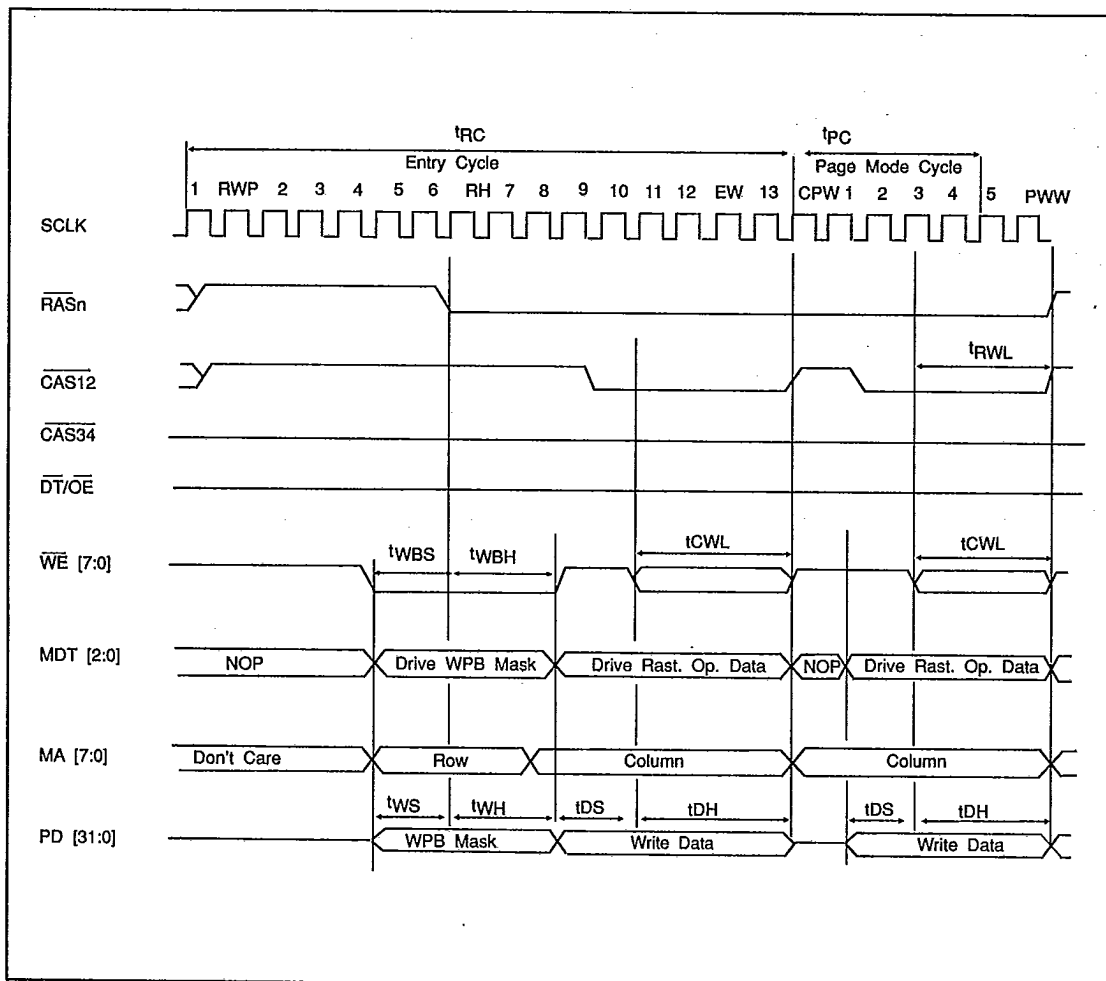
$t_{RC}$
Entry Cycle
$t_{PC}$
Page Mode Cycle
1 RWP 2 3 4 5 6 RH 7 8 9 10 11 12 EW 13 CPW 1 2 3 4 5 PWW
SCLK
$\overline{RASn}$
$\overline{CAS12}$
$t_{RWL}$
$\overline{CAS34}$
$\overline{DT}/\overline{OE}$
$\overline{WE}$ [7:0]
$t_{WBS}$ $t_{WBH}$ tCWL tCWL
MDT [2:0]
NOP
Drive WPB Mask
Drive Rast. Op. Data
NOP
Drive Rast. Op. Data
MA [7:0]
Don't Care
Row
Column
Column
PD [31:0]
$t_{WS}$ $t_{WH}$ tDS tDH tDS tDH
WPB Mask
Write Data
Write Data